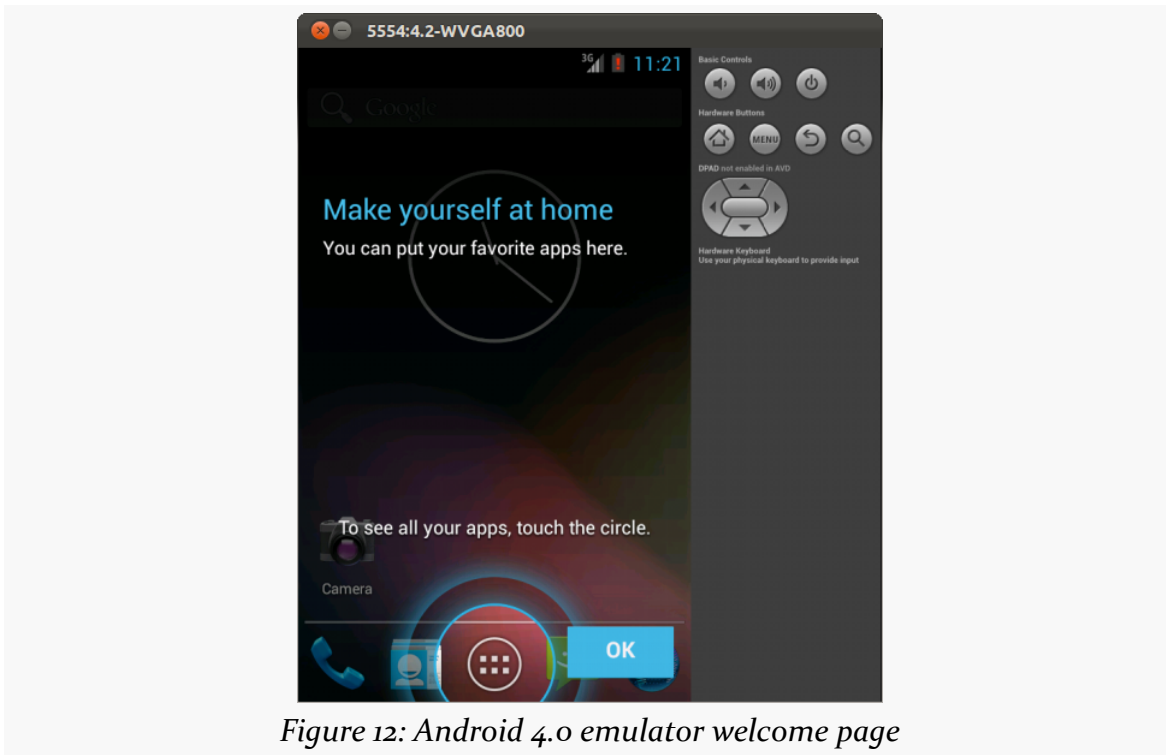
5554:4.2-WVGA800

3G 11:21

Google

Make yourself at home

You can put your favorite apps here.

To see all your apps, touch the circle.

Camera

OK

Basic Controls

Hardware Buttons

MENU

DPAD not enabled in AVD

Hardware Keyboard
Use your physical keyboard to provide input

Figure 12: Android 4.0 emulator welcome page